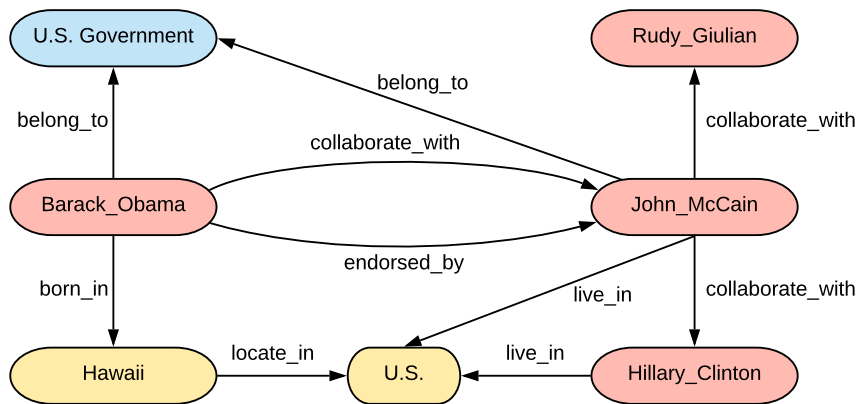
U.S. Government

Rudy_Giulian

belong_to

belong_to

collaborate_with

collaborate_with

Barack_Obama

John_McCain

endorsed_by

born_in

live_in

collaborate_with

locate_in

live_in

Hawaii

U.S.

Hillary_Clinton